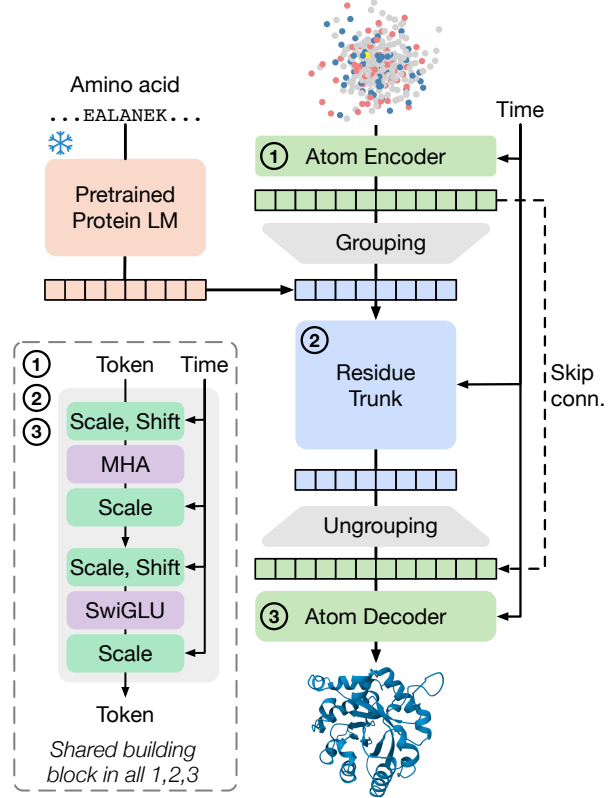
Amino acid

...EALANEK...

Pretrained Protein LM

Time

1 Atom Encoder

Grouping

2 Residue Trunk

Skip conn.

Ungrouping

3 Atom Decoder

1
2
3

Token

Time

Scale, Shift

MHA

Scale

Scale, Shift

SwiGLU

Scale

Token

Shared building block in all 1,2,3